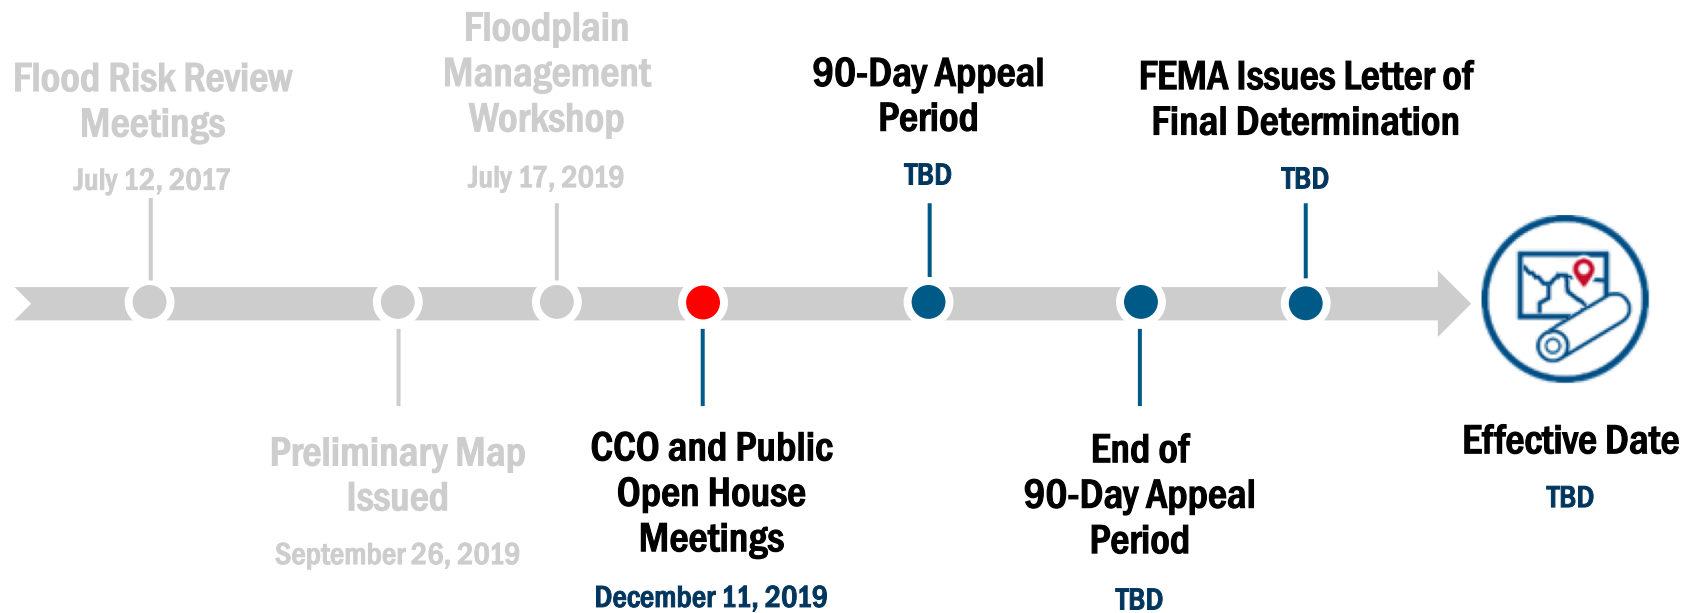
Flood Risk Review Meetings
July 12, 2017

Floodplain Management Workshop
July 17, 2019

90-Day Appeal Period
TBD

FEMA Issues Letter of Final Determination
TBD

Preliminary Map Issued
September 26, 2019

CCO and Public Open House Meetings
December 11, 2019

End of 90-Day Appeal Period
TBD

Effective Date
TBD